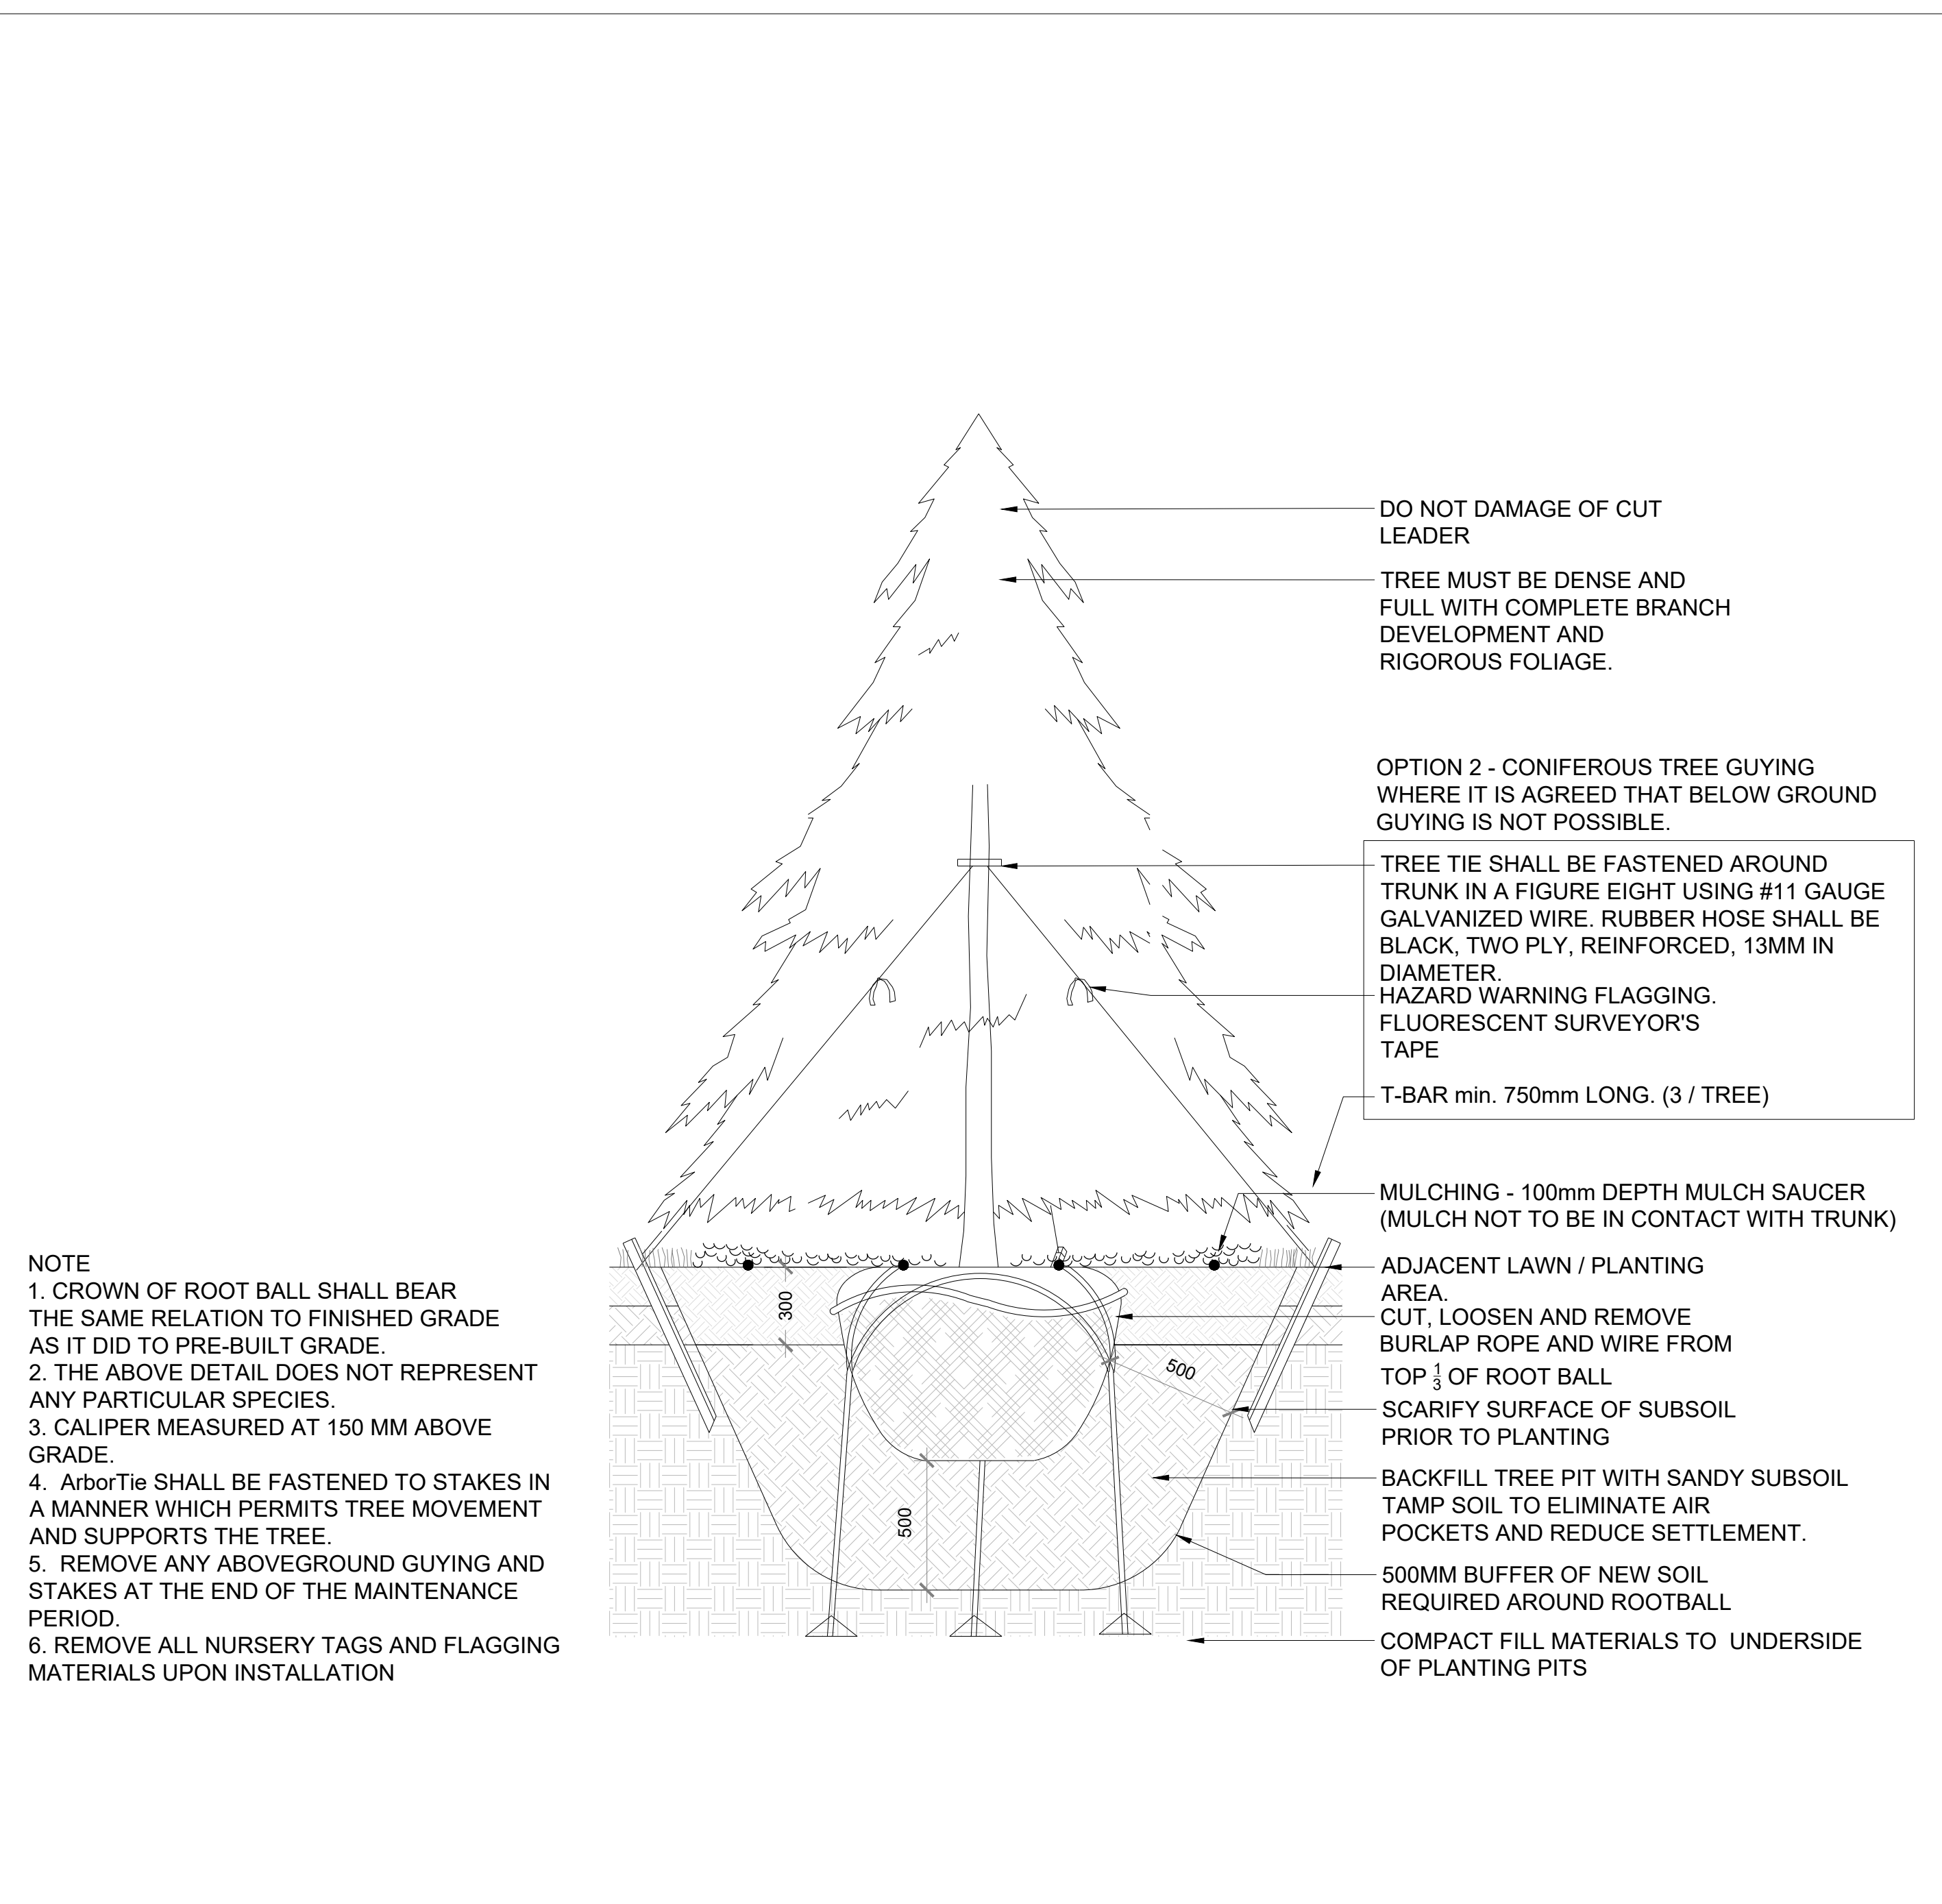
DO NOT DAMAGE OF CUT LEADER

TREE MUST BE DENSE AND FULL WITH COMPLETE BRANCH DEVELOPMENT AND RIGOROUS FOLIAGE.

OPTION 2 - CONIFEROUS TREE GUYING WHERE IT IS AGREED THAT BELOW GROUND GUYING IS NOT POSSIBLE.

TREE TIE SHALL BE FASTENED AROUND TRUNK IN A FIGURE EIGHT USING #11 GAUGE GALVANIZED WIRE. RUBBER HOSE SHALL BE BLACK, TWO PLY, REINFORCED, 13MM IN DIAMETER.

HAZARD WARNING FLAGGING. FLUORESCENT SURVEYOR'S TAPE

T-BAR min. 750mm LONG. (3 / TREE)

MULCHING - 100mm DEPTH MULCH SAUCER (MULCH NOT TO BE IN CONTACT WITH TRUNK)

ADJACENT LAWN / PLANTING AREA.

CUT, LOOSEN AND REMOVE BURLAP ROPE AND WIRE FROM TOP $\frac{1}{3}$ OF ROOT BALL

SCARIFY SURFACE OF SUBSOIL PRIOR TO PLANTING

BACKFILL TREE PIT WITH SANDY SUBSOIL TAMP SOIL TO ELIMINATE AIR POCKETS AND REDUCE SETTLEMENT.

500MM BUFFER OF NEW SOIL REQUIRED AROUND ROOTBALL

COMPACT FILL MATERIALS TO UNDERSIDE OF PLANTING PITS

300

500

500

NOTE
1. CROWN OF ROOT BALL SHALL BEAR THE SAME RELATION TO FINISHED GRADE AS IT DID TO PRE-BUILT GRADE.
2. THE ABOVE DETAIL DOES NOT REPRESENT ANY PARTICULAR SPECIES.
3. CALIPER MEASURED AT 150 MM ABOVE GRADE.
4. ArborTie SHALL BE FASTENED TO STAKES IN A MANNER WHICH PERMITS TREE MOVEMENT AND SUPPORTS THE TREE.
5. REMOVE ANY ABOVEGROUND GUYING AND STAKES AT THE END OF THE MAINTENANCE PERIOD.
6. REMOVE ALL NURSERY TAGS AND FLAGGING MATERIALS UPON INSTALLATION